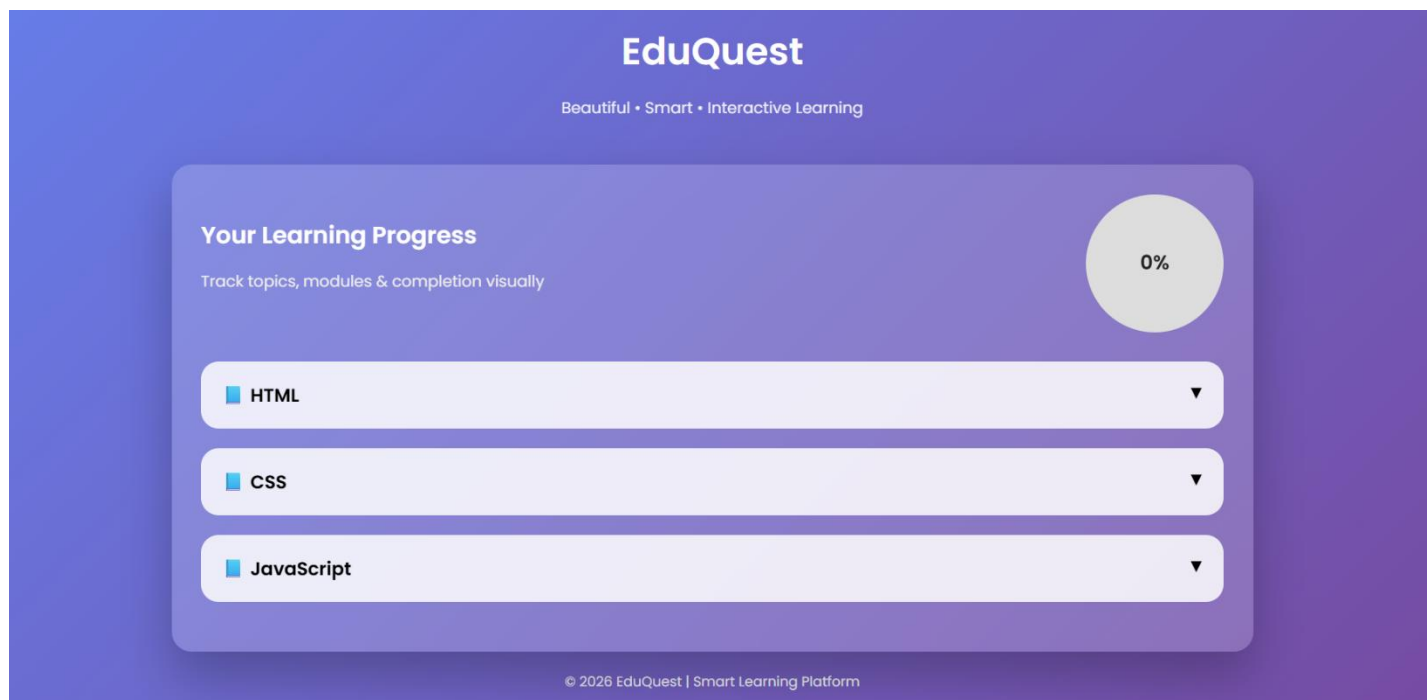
EduQuest

Beautiful • Smart • Interactive Learning

Your Learning Progress

Track topics, modules & completion visually

0%

📘 HTML ▼

📘 CSS ▼

📘 JavaScript ▼

© 2026 EduQuest | Smart Learning Platform